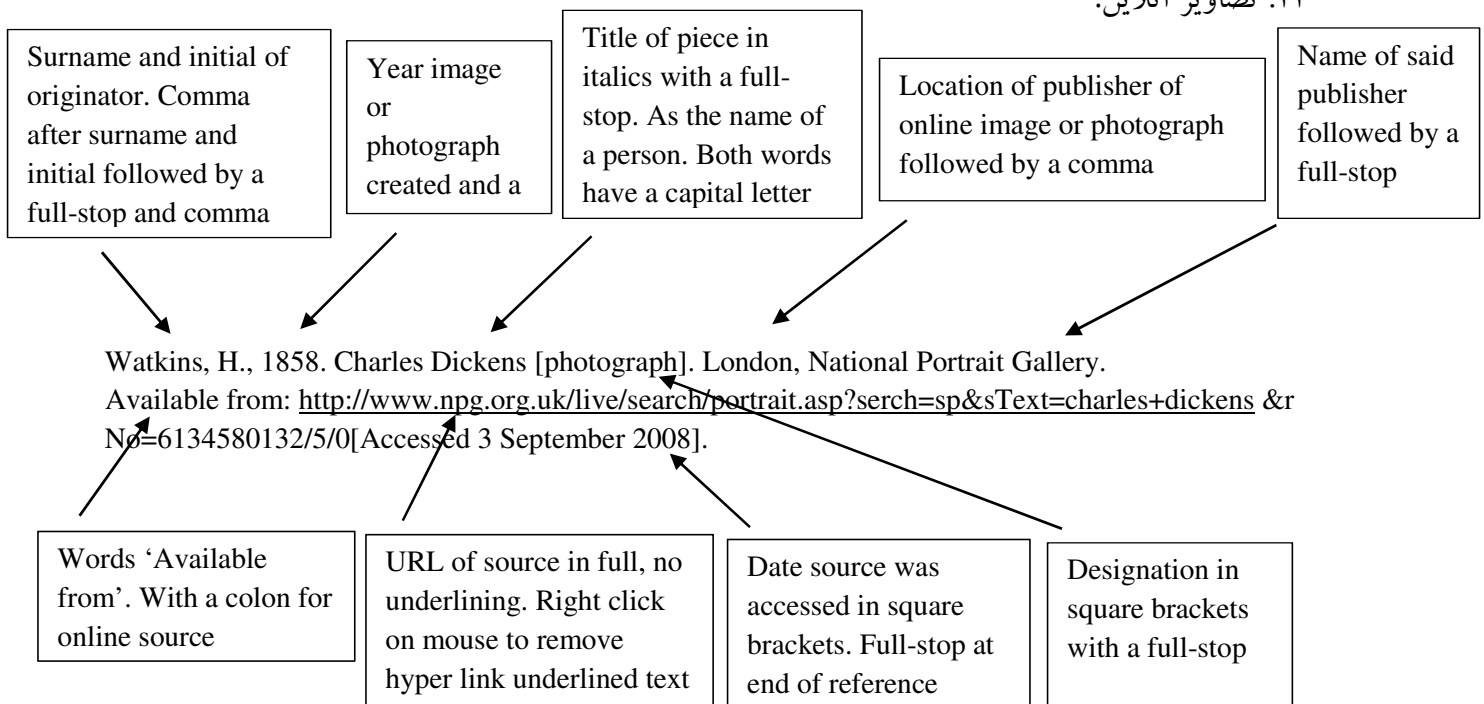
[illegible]. تصاوير آنلاين:

Surname and initial of originator. Comma after surname and initial followed by a full-stop and comma

Year image or photograph created and a

Title of piece in italics with a full-stop. As the name of a person. Both words have a capital letter

Location of publisher of online image or photograph followed by a comma

Name of said publisher followed by a full-stop

Watkins, H., 1858. Charles Dickens [photograph]. London, National Portrait Gallery. Available from: http://www.npg.org.uk/live/search/portrait.asp?serch=sp&sText=charles+dickens &r No=6134580132/5/0[Accessed 3 September 2008].

Words 'Available from'. With a colon for online source

URL of source in full, no underlining. Right click on mouse to remove hyper link underlined text

Date source was accessed in square brackets. Full-stop at end of reference

Designation in square brackets with a full-stop